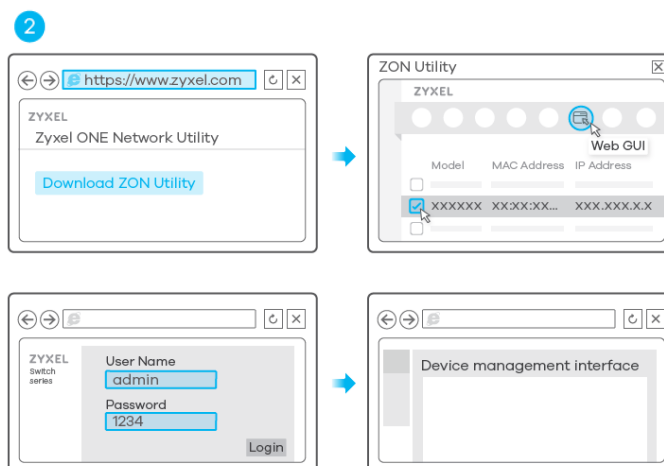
2

https://www.zyxel.com

ZYXEL

Zyxel ONE Network Utility

Download ZON Utility

ZON Utility

ZYXEL

Web GUI

| Model | MAC Address | IP Address |
|---|---|---|
| XXXXXX | XX:XX:XX... | XXX.XXX.X.X |

ZYXEL
Switch series

User Name
admin

Password
1234

Login

Device management interface